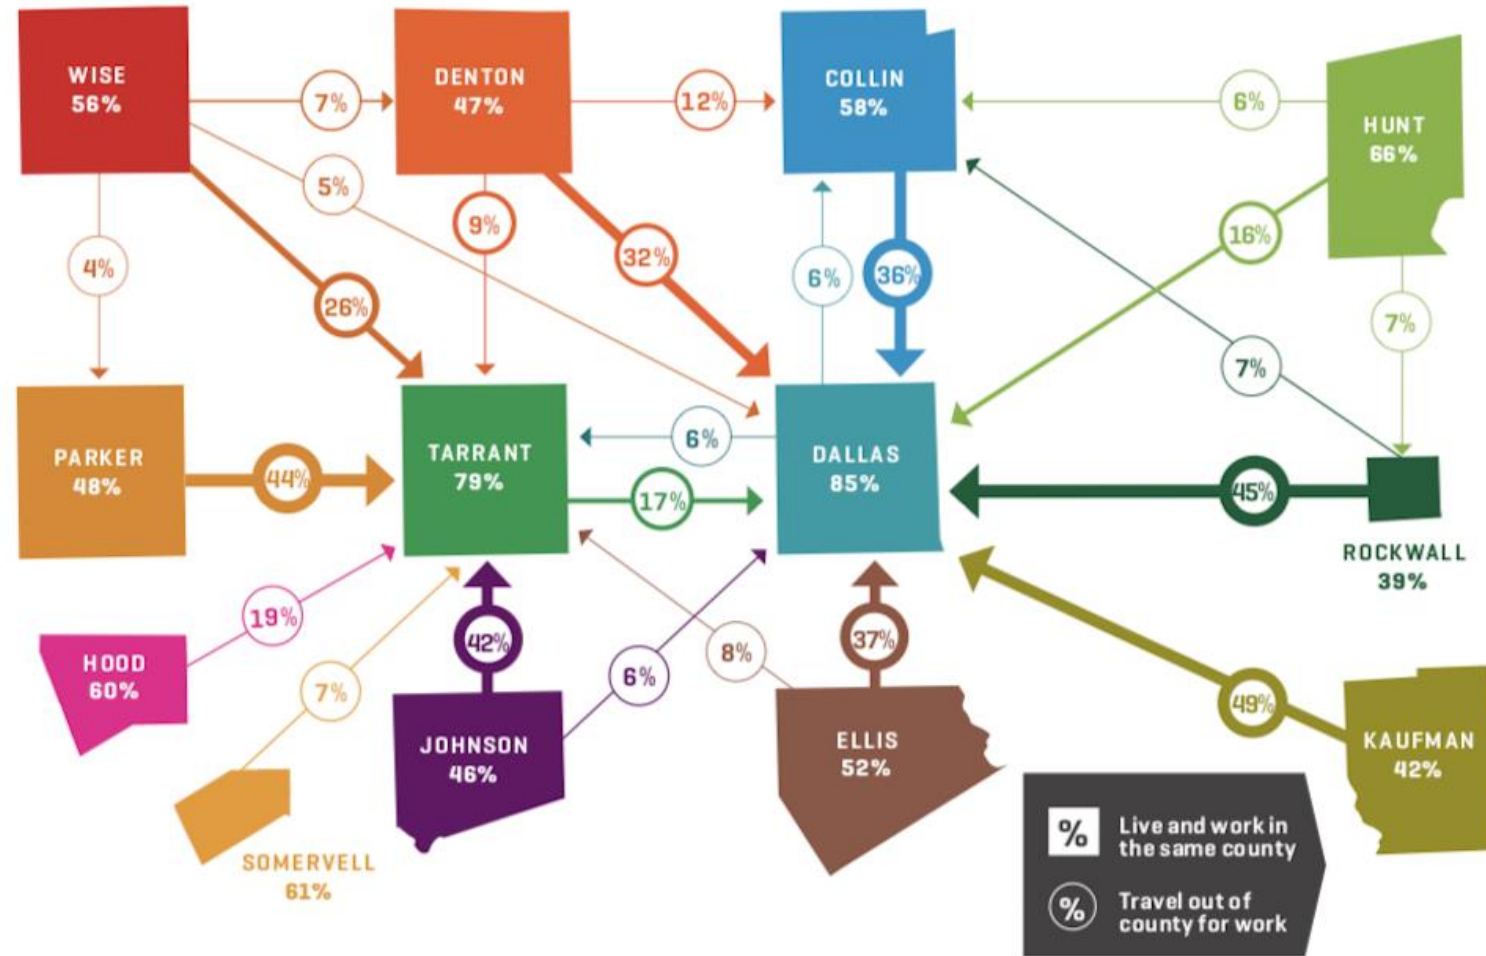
WISE
56%

7%

DENTON
47%

12%

COLLIN
58%

6%

HUNT
66%

5%

4%

26%

9%

32%

6%

36%

16%

7%

7%

PARKER
48%

44%

TARRANT
79%

6%

17%

DALLAS
85%

45%

ROCKWALL
39%

HOOD
60%

19%

7%

42%

6%

8%

37%

49%

JOHNSON
46%

ELLIS
52%

KAUFMAN
42%

SOMERVELL
61%

% Live and work in the same county

% Travel out of county for work